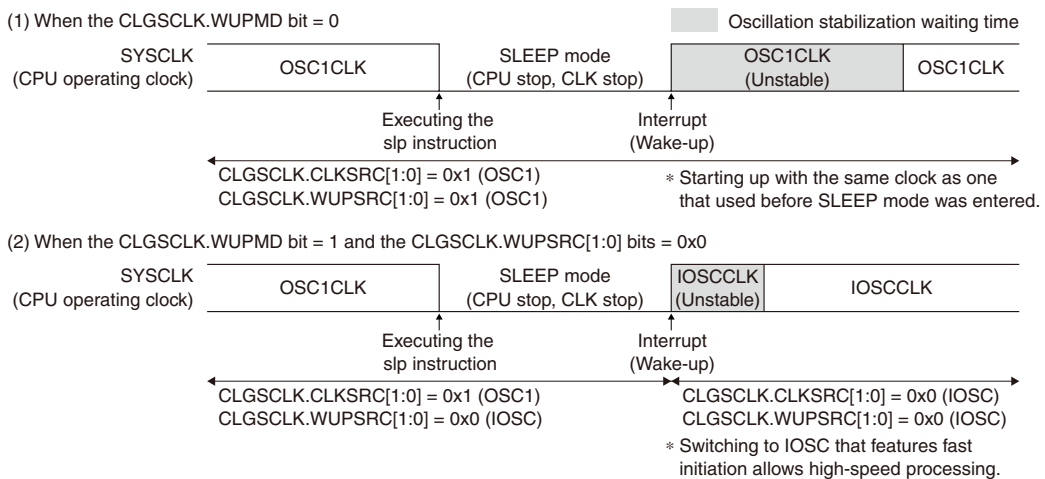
(1) When the CLGSCLK.WUPMD bit = 0

Oscillation stabilization waiting time

SYSCLK
(CPU operating clock)

OSC1CLK

SLEEP mode
(CPU stop, CLK stop)

OSC1CLK
(Unstable)

OSC1CLK

Executing the slp instruction

Interrupt
(Wake-up)

CLGSCLK.CLKSRC[1:0] = 0x1 (OSC1)
CLGSCLK.WUPSRC[1:0] = 0x1 (OSC1)

* Starting up with the same clock as one that used before SLEEP mode was entered.

(2) When the CLGSCLK.WUPMD bit = 1 and the CLGSCLK.WUPSRC[1:0] bits = 0x0

SYSCLK
(CPU operating clock)

OSC1CLK

SLEEP mode
(CPU stop, CLK stop)

IOSCCLK
(Unstable)

IOSCCLK

Executing the slp instruction

Interrupt
(Wake-up)

CLGSCLK.CLKSRC[1:0] = 0x1 (OSC1)
CLGSCLK.WUPSRC[1:0] = 0x0 (IOSC)

CLGSCLK.CLKSRC[1:0] = 0x0 (IOSC)
CLGSCLK.WUPSRC[1:0] = 0x0 (IOSC)

* Switching to IOSC that features fast initiation allows high-speed processing.